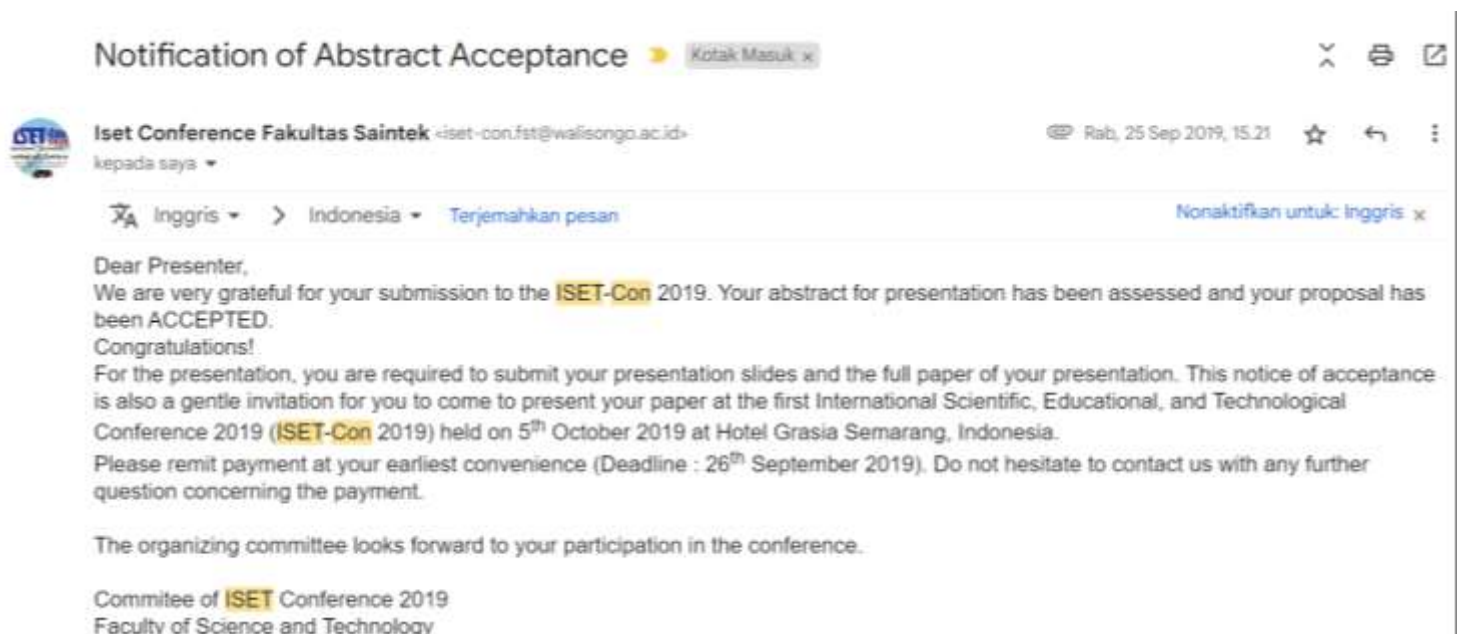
Notification of Abstract Acceptance Kotak Masuk ×

Iset Conference Fakultas Saintek <iset-con.fst@walisongo.ac.id>
kepada saya

Rab, 25 Sep 2019, 15.21

Inggris > Indonesia Terjemahkan pesan
Nonaktifkan untuk: Inggris ×

Dear Presenter,
We are very grateful for your submission to the ISET-Con 2019. Your abstract for presentation has been assessed and your proposal has been ACCEPTED.
Congratulations!
For the presentation, you are required to submit your presentation slides and the full paper of your presentation. This notice of acceptance is also a gentle invitation for you to come to present your paper at the first International Scientific, Educational, and Technological Conference 2019 (ISET-Con 2019) held on 5$^{th}$ October 2019 at Hotel Grasia Semarang, Indonesia.
Please remit payment at your earliest convenience (Deadline : 26$^{th}$ September 2019). Do not hesitate to contact us with any further question concerning the payment.

The organizing committee looks forward to your participation in the conference.

Commitee of ISET Conference 2019
Faculty of Science and Technology